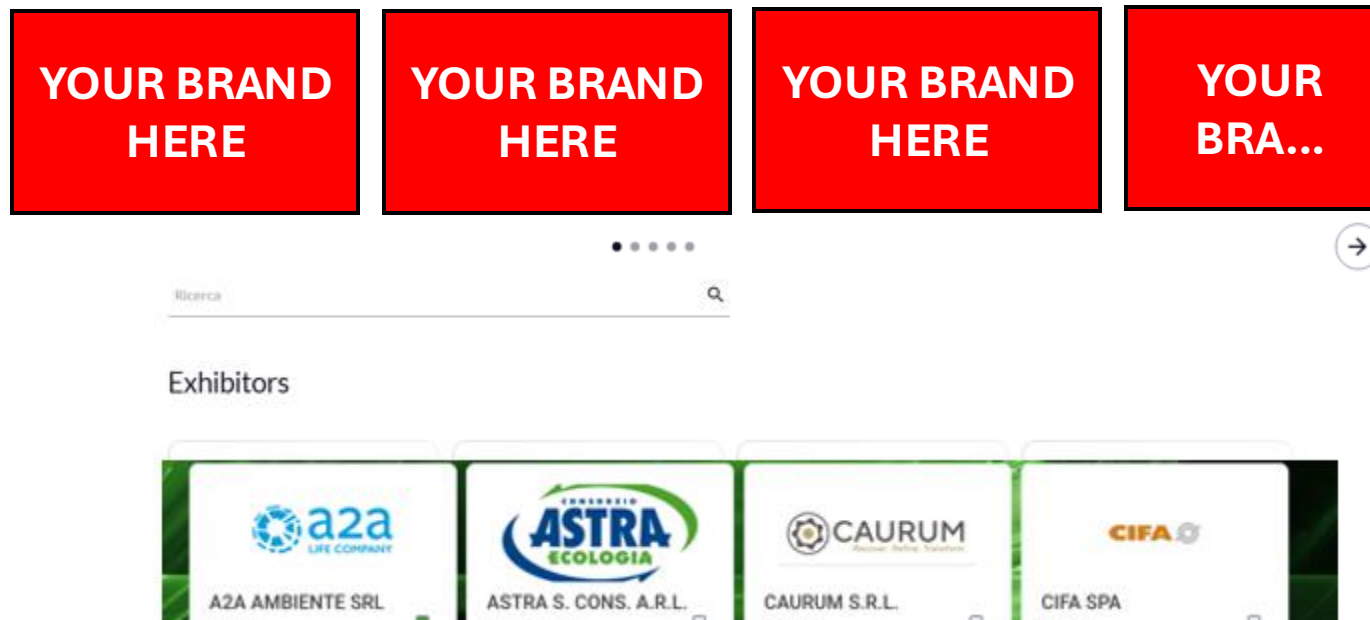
YOUR BRAND HERE

YOUR BRAND HERE

YOUR BRAND HERE

YOUR BRA...

Ricerca

Exhibitors

a2a LIFE COMPANY

A2A AMBIENTE SRL

CONSORZIO ASTRA ECOLOGIA

ASTRA S. CONS. A.R.L.

CAURUM

CAURUM S.R.L.

CIFA

CIFA SPA